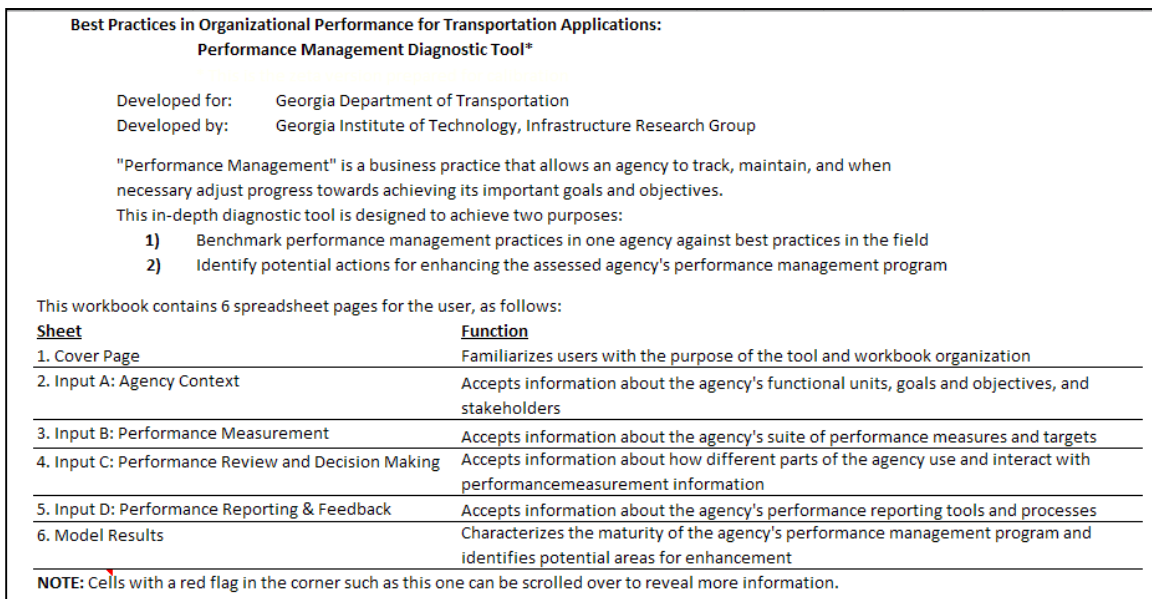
**Best Practices in Organizational Performance for Transportation Applications:**
**Performance Management Diagnostic Tool***

Developed for: Georgia Department of Transportation
Developed by: Georgia Institute of Technology, Infrastructure Research Group

"Performance Management" is a business practice that allows an agency to track, maintain, and when necessary adjust progress towards achieving its important goals and objectives.
This in-depth diagnostic tool is designed to achieve two purposes:
**1)** Benchmark performance management practices in one agency against best practices in the field
**2)** Identify potential actions for enhancing the assessed agency's performance management program

This workbook contains 6 spreadsheet pages for the user, as follows:

| **Sheet** | **Function** |
|---|---|
| 1. Cover Page | Familiarizes users with the purpose of the tool and workbook organization |
| 2. Input A: Agency Context | Accepts information about the agency's functional units, goals and objectives, and stakeholders |
| 3. Input B: Performance Measurement | Accepts information about the agency's suite of performance measures and targets |
| 4. Input C: Performance Review and Decision Making | Accepts information about how different parts of the agency use and interact with performancemeasurement information |
| 5. Input D: Performance Reporting & Feedback | Accepts information about the agency's performance reporting tools and processes |
| 6. Model Results | Characterizes the maturity of the agency's performance management program and identifies potential areas for enhancement |

**NOTE:** Cells with a red flag in the corner such as this one can be scrolled over to reveal more information.